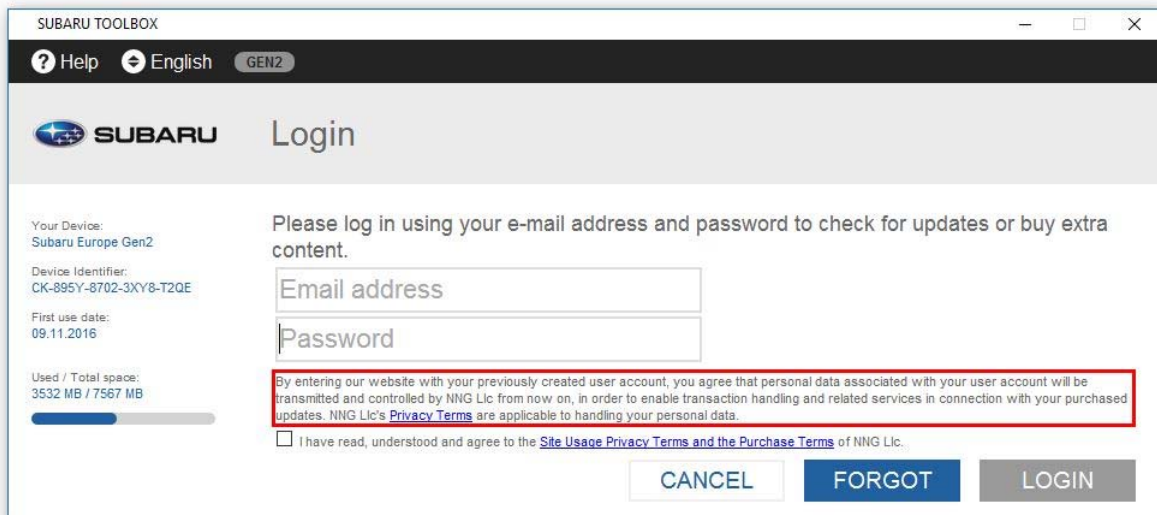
SUBARU TOOLBOX

Help English GEN2

SUBARU Login

Your Device:
Subaru Europe Gen2

Device Identifier:
CK-895Y-8702-3XY8-T2QE

First use date:
09.11.2016

Used / Total space:
3532 MB / 7567 MB

Please log in using your e-mail address and password to check for updates or buy extra content.

Email address

Password

By entering our website with your previously created user account, you agree that personal data associated with your user account will be transmitted and controlled by NNG Llc from now on, in order to enable transaction handling and related services in connection with your purchased updates. NNG Llc's Privacy Terms are applicable to handling your personal data.

I have read, understood and agree to the Site Usage Privacy Terms and the Purchase Terms of NNG Llc.

CANCEL FORGOT LOGIN